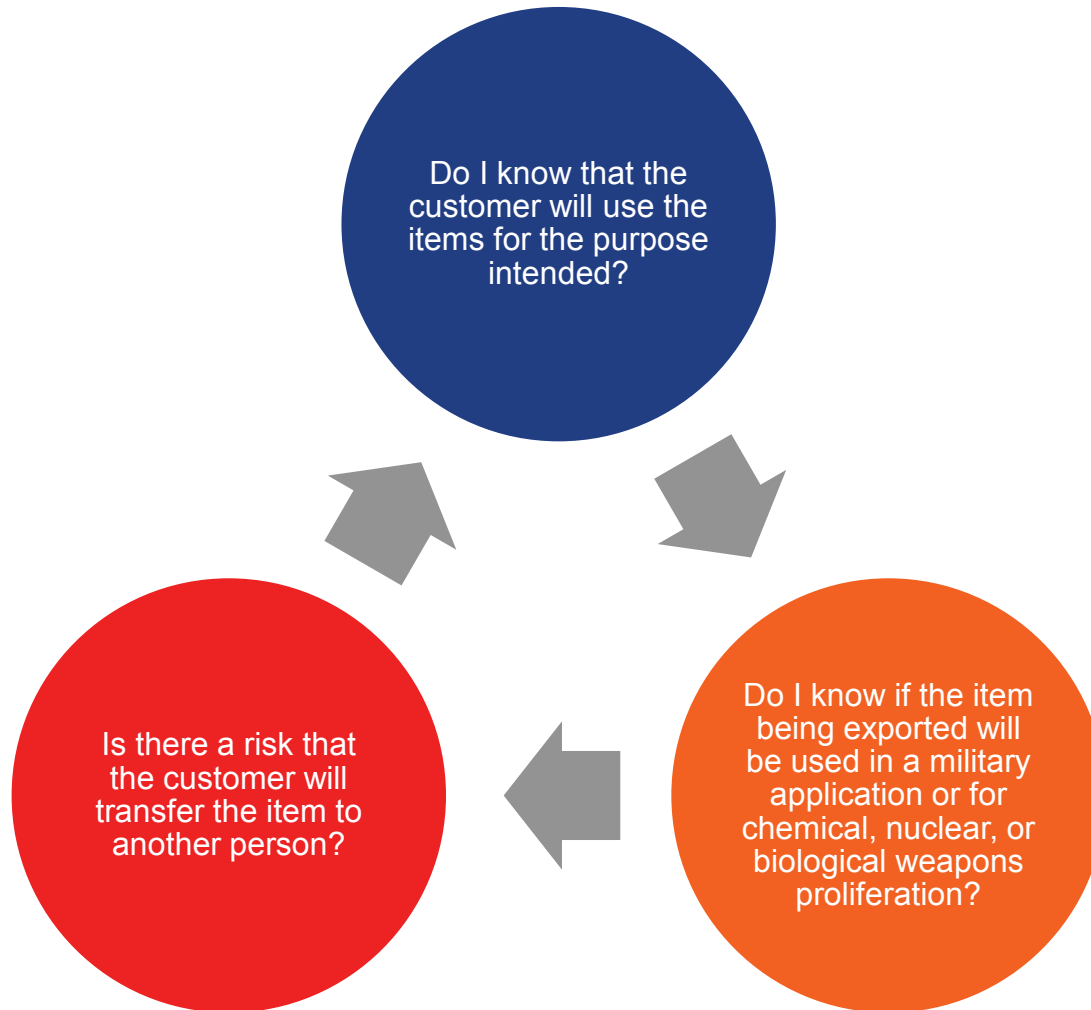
Do I know that the customer will use the items for the purpose intended?

Do I know if the item being exported will be used in a military application or for chemical, nuclear, or biological weapons proliferation?

Is there a risk that the customer will transfer the item to another person?